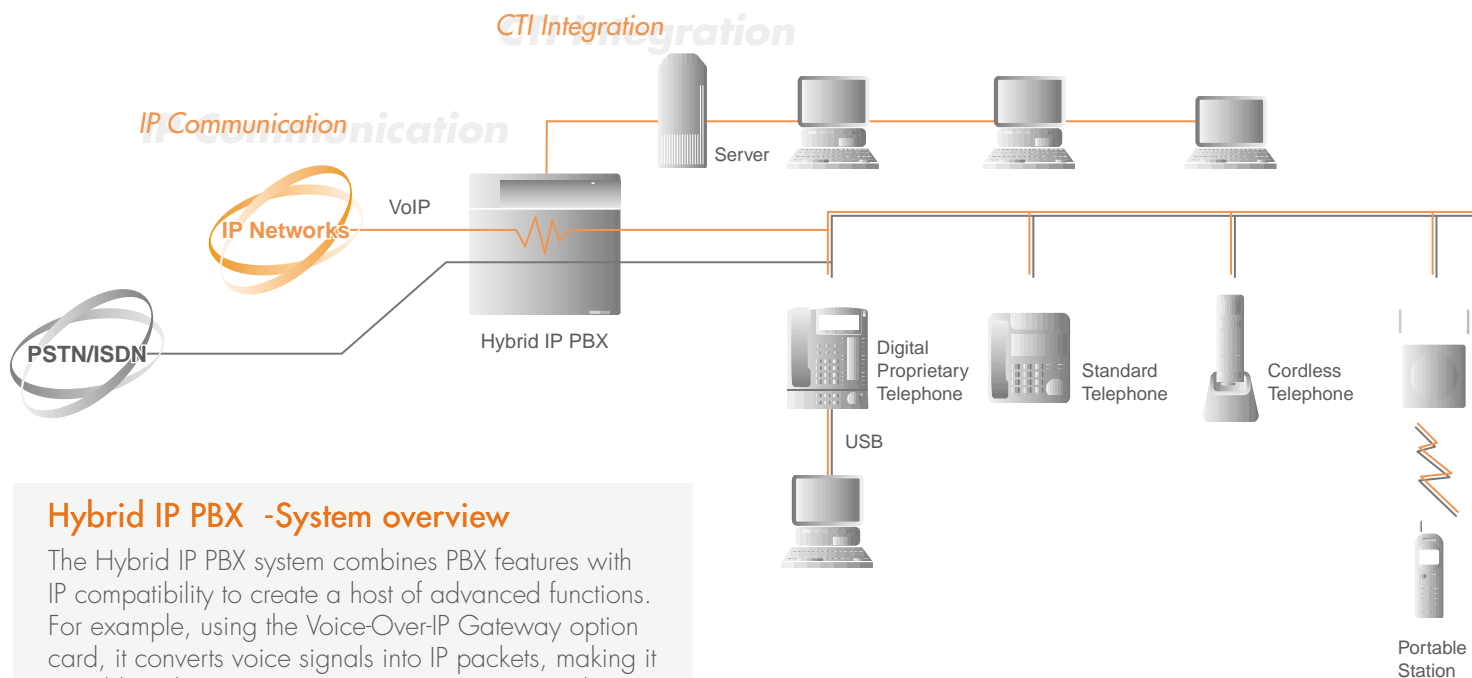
CTI Integration

IP Communication

Server

VoIP

IP Networks

PSTN/ISDN

Hybrid IP PBX

Digital Proprietary Telephone

Standard Telephone

Cordless Telephone

USB

Portable Station

Hybrid IP PBX -System overview

The Hybrid IP PBX system combines PBX features with IP compatibility to create a host of advanced functions. For example, using the Voice-Over-IP Gateway option card, it converts voice signals into IP packets, making it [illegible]